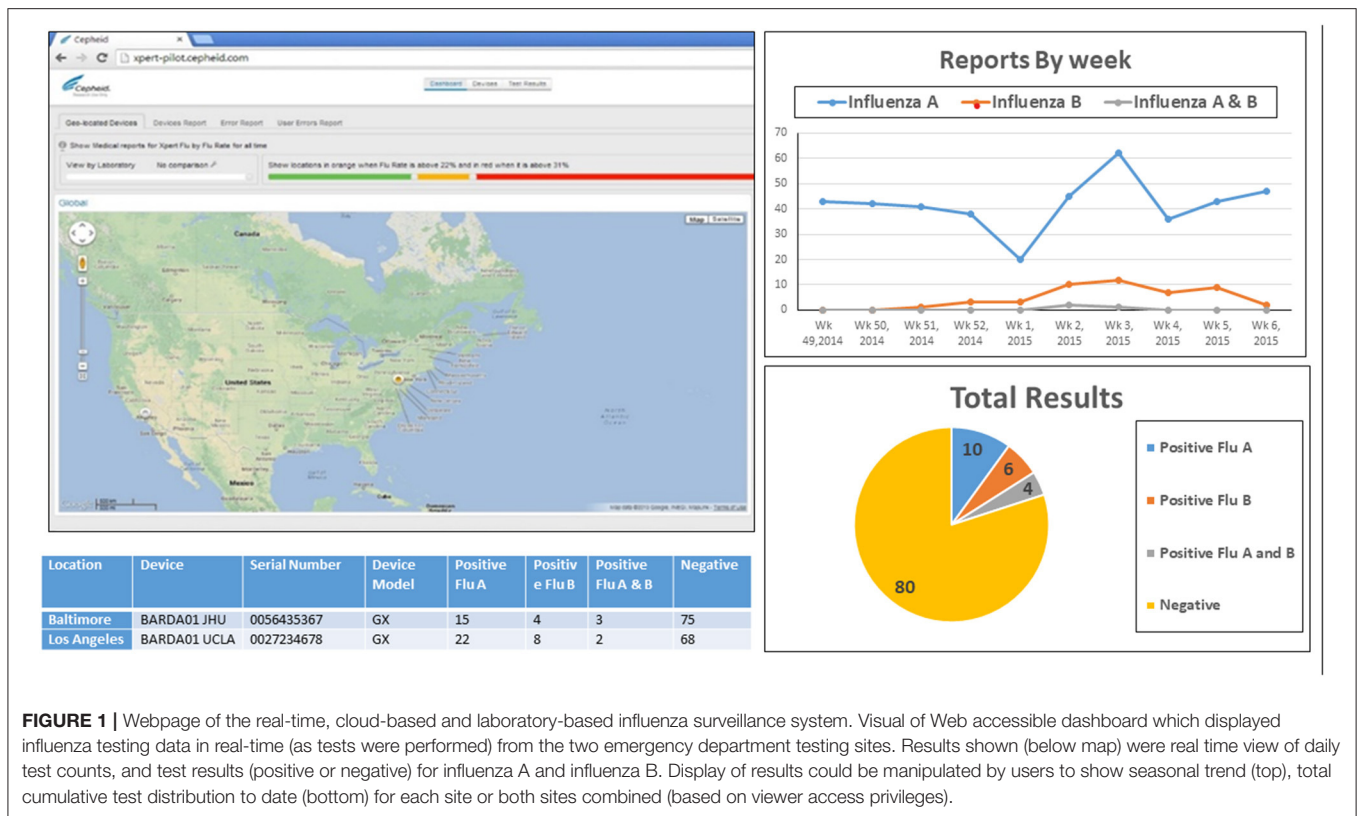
Cepheid ×

xpert-pilot.cepheid.com

Cepheid.

Dashboard Devices Test Results

Geo-located Devices Devices Report Error Report User Errors Report

Show Medical reports for Xpert Flu by Flu Rate for all time

View by Laboratory No comparison

Show locations in orange when Flu Rate is above 22% and in red when it is above 31%

Global

Map Satellite

Canada

United States

Mexico

North Atlantic Ocean

Google

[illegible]

Reports By week

Influenza A Influenza B Influenza A & B

70
60
50
40
30
20
10
0

Wk 49,2014 | Wk 50, 2014 | Wk 51, 2014 | Wk 52, 2014 | Wk 1, 2015 | Wk 2, 2015 | Wk 3, 2015 | Wk 4, 2015 | Wk 5, 2015 | Wk 6, 2015

Total Results

10
6
4
80

Positive Flu A
Positive Flu B
Positive Flu A and B
Negative

| Location | Device | Serial Number | Device Model | Positive Flu A | Positive Flu B | Positive Flu A & B | Negative |
|---|---|---|---|---|---|---|---|
| Baltimore | BARDA01 JHU | 0056435367 | GX | 15 | 4 | 3 | 75 |
| Los Angeles | BARDA01 UCLA | 0027234678 | GX | 22 | 8 | 2 | 68 |

**FIGURE 1 |** Webpage of the real-time, cloud-based and laboratory-based influenza surveillance system. Visual of Web accessible dashboard which displayed influenza testing data in real-time (as tests were performed) from the two emergency department testing sites. Results shown (below map) were real time view of daily test counts, and test results (positive or negative) for influenza A and influenza B. Display of results could be manipulated by users to show seasonal trend (top), total cumulative test distribution to date (bottom) for each site or both sites combined (based on viewer access privileges).